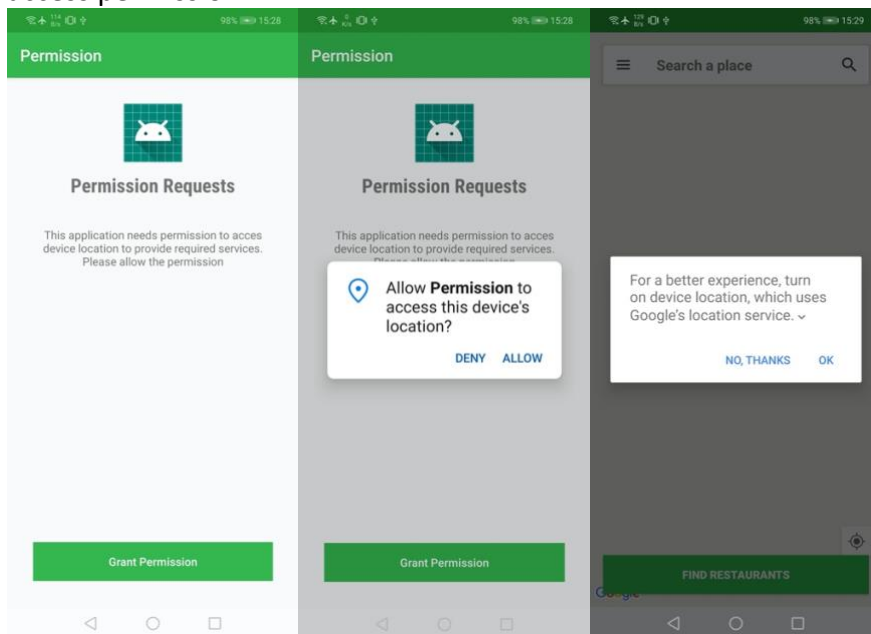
98% 15:28

Permission

Permission Requests

This application needs permission to acces device location to provide required services. Please allow the permission

Grant Permission

98% 15:28

Permission

Permission Requests

This application needs permission to acces device location to provide required services. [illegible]

Allow **Permission** to access this device's location?

DENY ALLOW

Grant Permission

98% 15:29

Search a place

For a better experience, turn on device location, which uses Google's location service.

NO, THANKS OK

FIND RESTAURANTS

Google